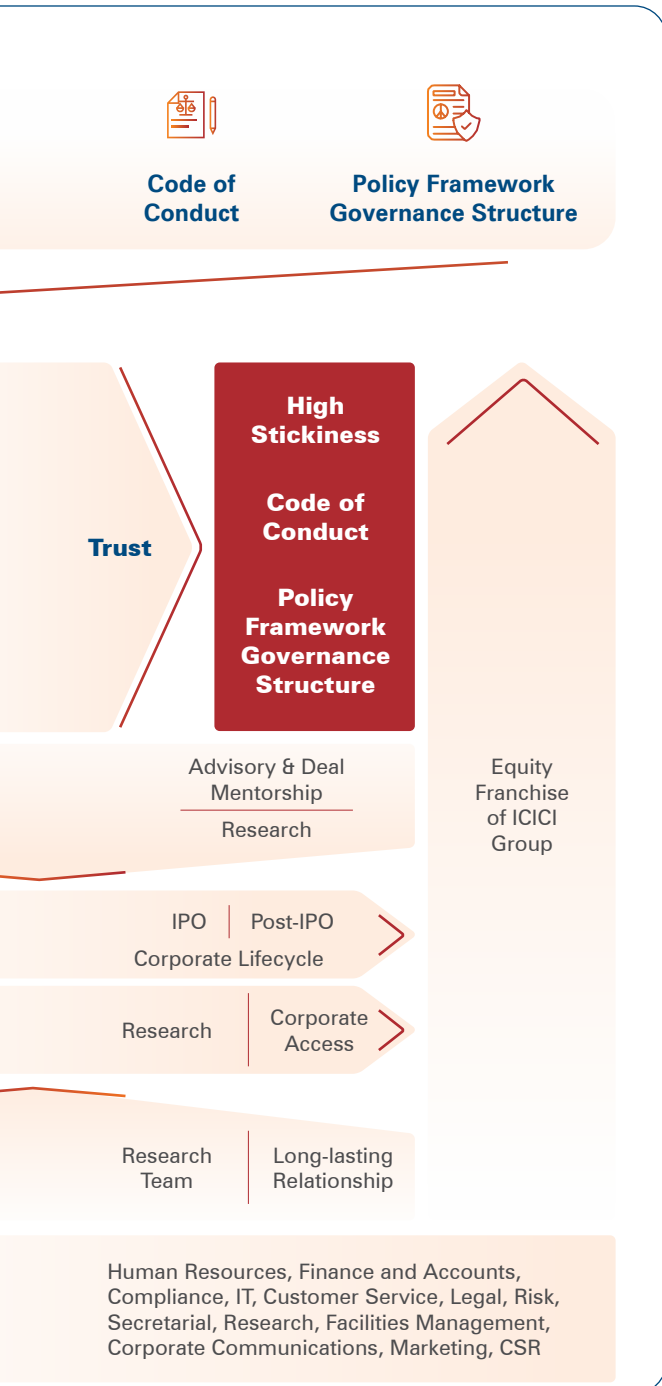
Code of Conduct

Policy Framework Governance Structure

Trust

High Stickiness

Code of Conduct

Policy Framework Governance Structure

Advisory & Deal Mentorship

Research

Equity Franchise of ICICI Group

IPO

Post-IPO

Corporate Lifecycle

Research

Corporate Access

Research Team

Long-lasting Relationship

Human Resources, Finance and Accounts, Compliance, IT, Customer Service, Legal, Risk, Secretarial, Research, Facilities Management, Corporate Communications, Marketing, CSR